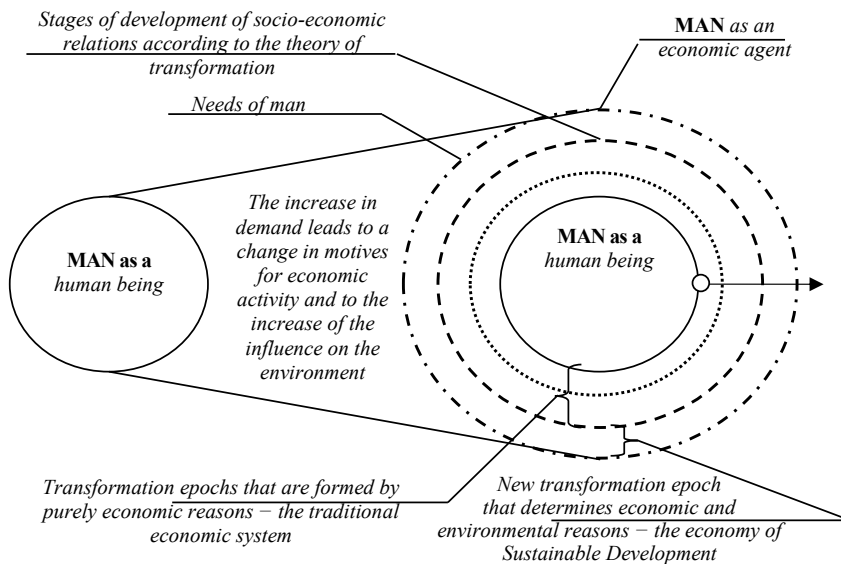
Stages of development of socio-economic relations according to the theory of transformation

**MAN** as an economic agent

Needs of man

**MAN as a** human being

The increase in demand leads to a change in motives for economic activity and to the increase of the influence on the environment

**MAN as a** human being

Transformation epochs that are formed by purely economic reasons − the traditional economic system

New transformation epoch that determines economic and environmental reasons − the economy of Sustainable Development